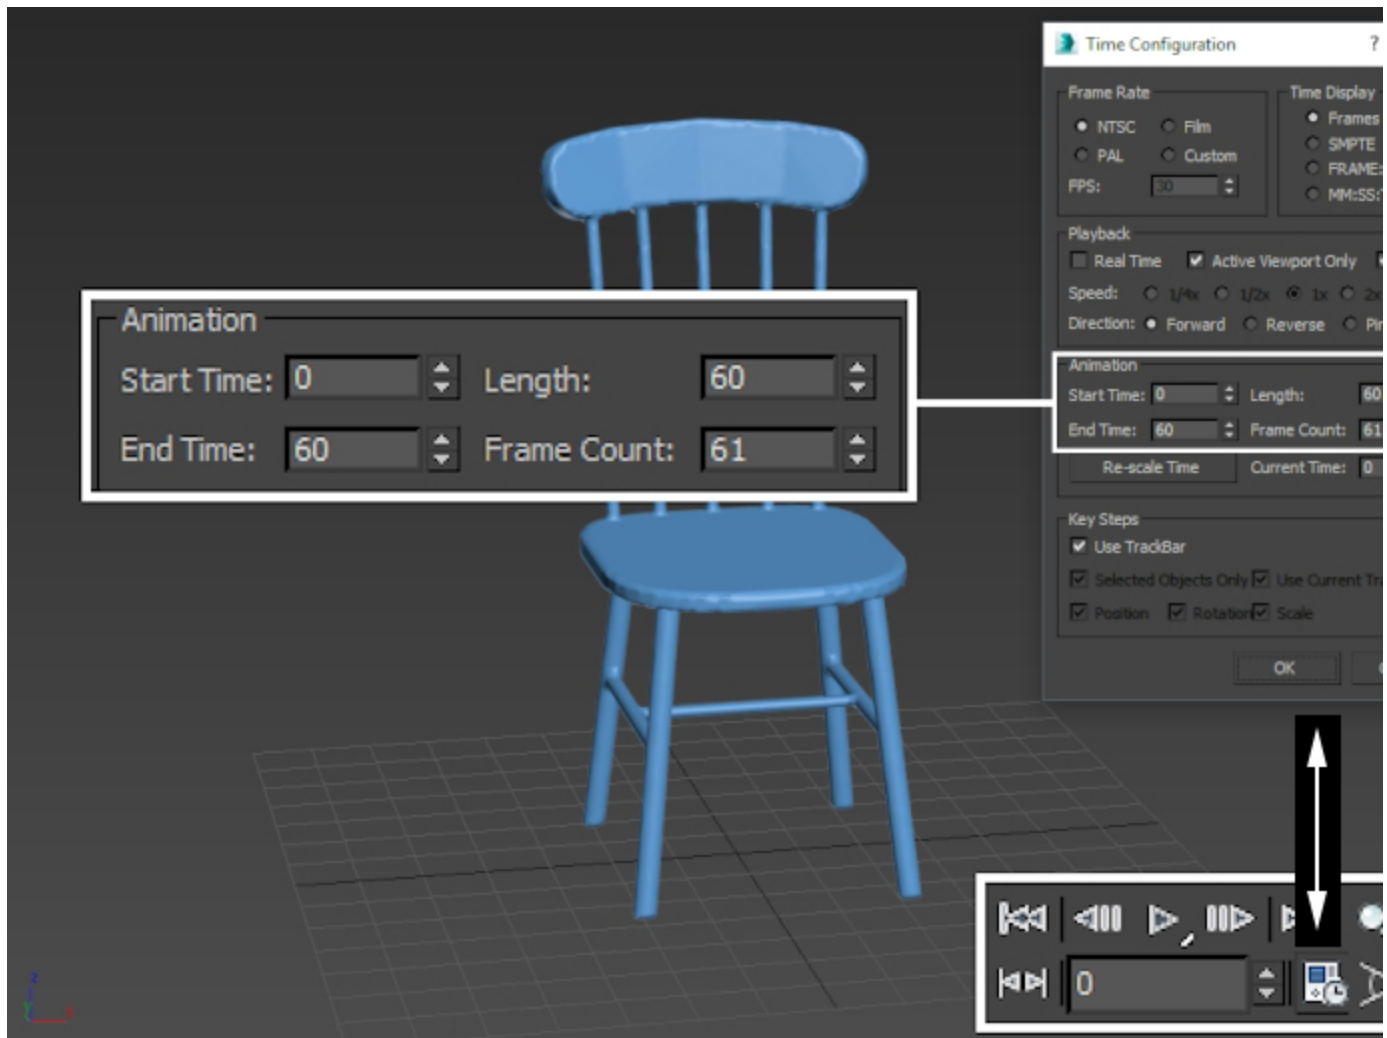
Animation
Start Time: 0
Length: 60
End Time: 60
Frame Count: 61

Time Configuration ?

Frame Rate
NTSC
Film
PAL
Custom
FPS: 30

Time Display
Frames
SMPTE
FRAME:
MM:SS:

Playback
Real Time
Active Viewport Only
Speed: 1/4x 1/2x 1x 2x
Direction: Forward Reverse Pi

Animation
Start Time: 0
Length: 60
End Time: 60
Frame Count: 61
Re-scale Time
Current Time: 0

Key Steps
Use TrackBar
Selected Objects Only
Use Current Tr
Position
Rotation
Scale

OK

0

z